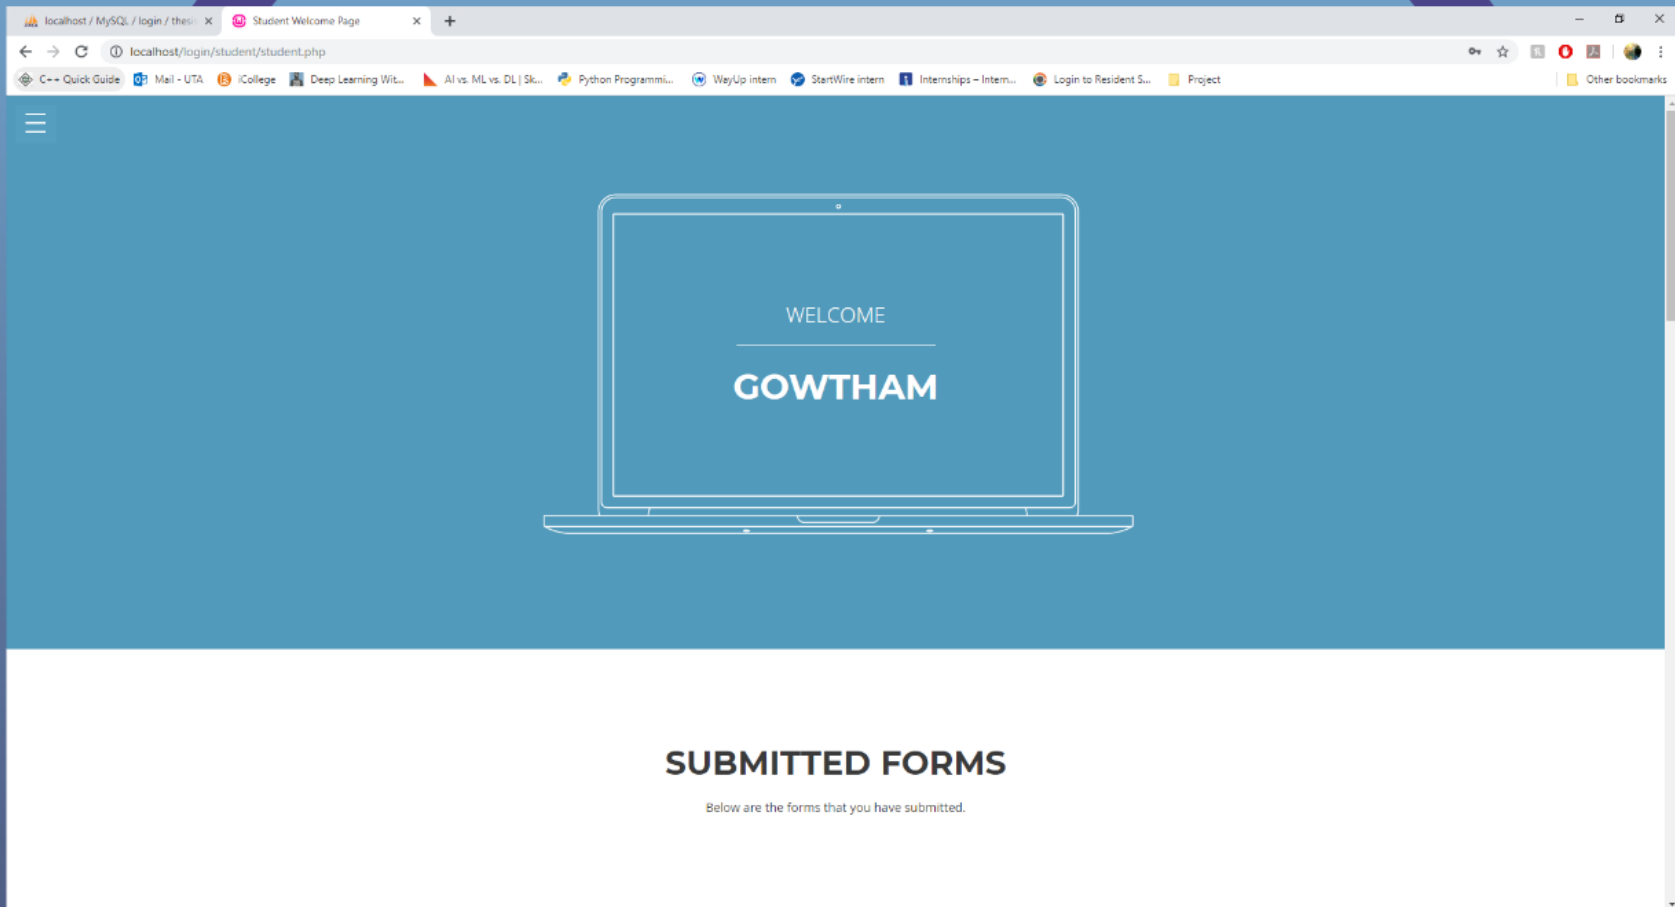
localhost / MySQL / login / thesi ×
Student Welcome Page ×
+

localhost/login/student/student.php

C++ Quick Guide
Mail - UTA
iCollege
Deep Learning Wit...
AI vs. ML vs. DL | Sk...
Python Programmi...
WayUp intern
StartWire intern
Internships – Intern...
Login to Resident S...
Project
Other bookmarks

WELCOME

GOWTHAM

SUBMITTED FORMS

Below are the forms that you have submitted.